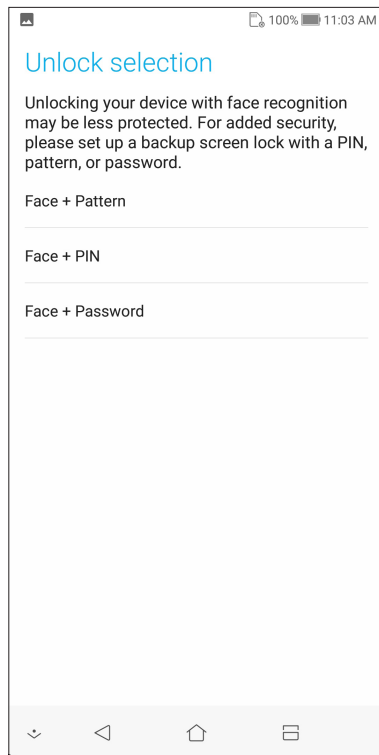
100% 11:03 AM

Unlock selection

Unlocking your device with face recognition may be less protected. For added security, please set up a backup screen lock with a PIN, pattern, or password.

Face + Pattern

Face + PIN

Face + Password